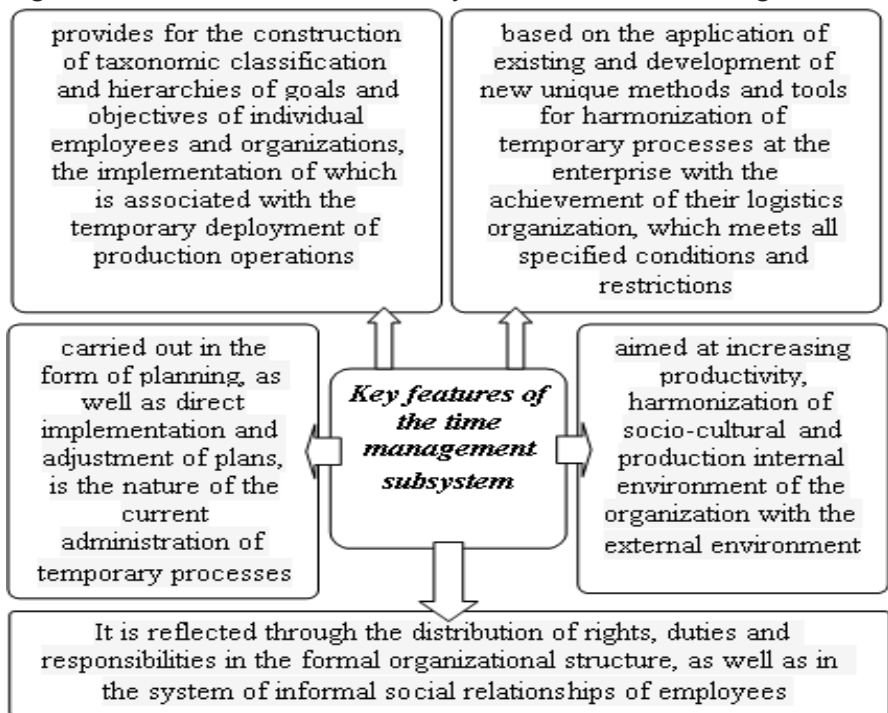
provides for the construction of taxonomic classification and hierarchies of goals and objectives of individual employees and organizations, the implementation of which is associated with the temporary deployment of production operations

based on the application of existing and development of new unique methods and tools for harmonization of temporary processes at the enterprise with the achievement of their logistics organization, which meets all specified conditions and restrictions

carried out in the form of planning, as well as direct implementation and adjustment of plans, is the nature of the current administration of temporary processes

Key features of the time management subsystem

aimed at increasing productivity, harmonization of socio-cultural and production internal environment of the organization with the external environment

It is reflected through the distribution of rights, duties and responsibilities in the formal organizational structure, as well as in the system of informal social relationships of employees